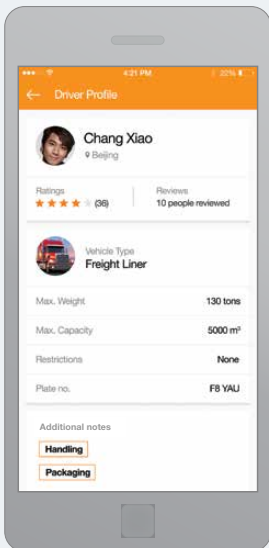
4:21 PM

22%

Driver Profile

Chang Xiao

Beijing

Ratings

(36)

Reviews

10 people reviewed

Vehicle Type

Freight Liner

Max. Weight

130 tons

Max. Capacity

5000 m³

Restrictions

None

Plate no.

F8 YAU

Additional notes

Handling

Packaging